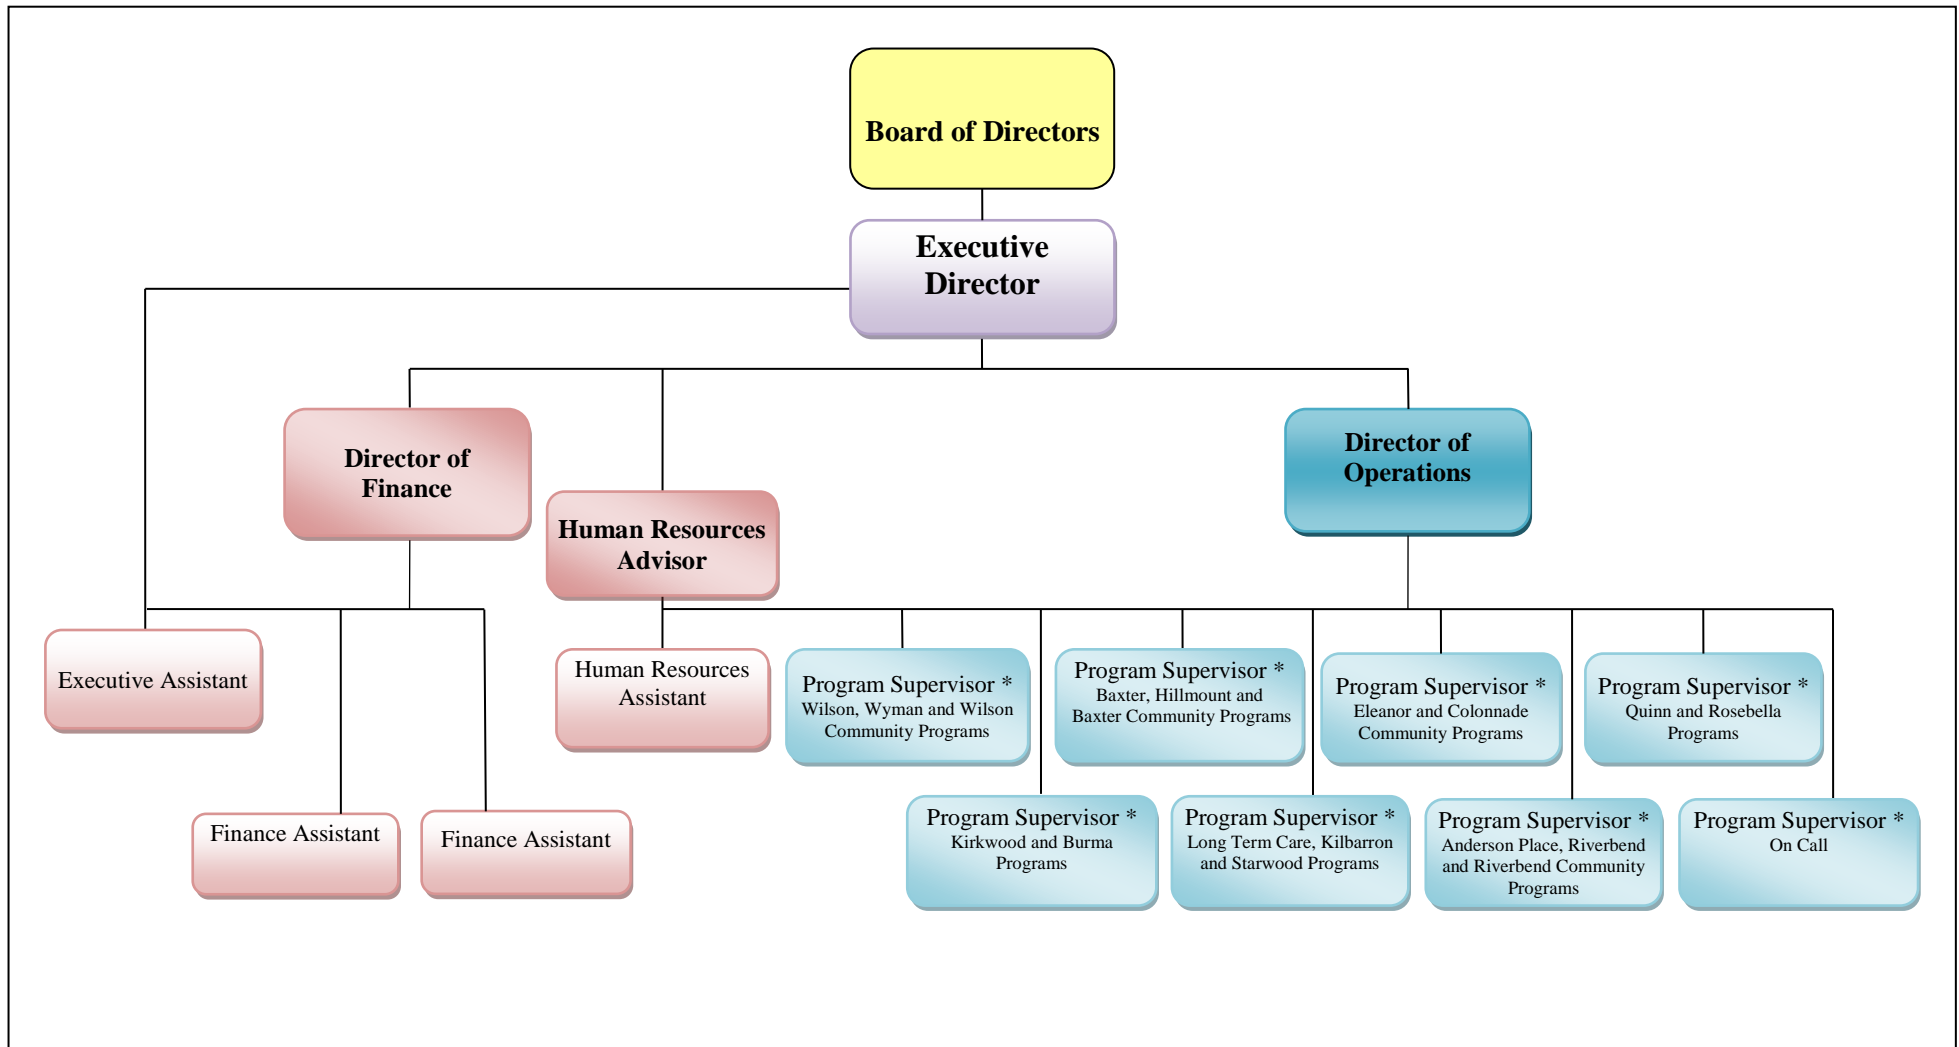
Board of Directors

Executive Director

Director of Finance

Human Resources Advisor

Director of Operations

Executive Assistant

Human Resources Assistant

Program Supervisor *
Wilson, Wyman and Wilson Community Programs

Program Supervisor *
Baxter, Hillmount and Baxter Community Programs

Program Supervisor *
Eleanor and Colonnade Community Programs

Program Supervisor *
Quinn and Rosebella Programs

Finance Assistant

Finance Assistant

Program Supervisor *
Kirkwood and Burma Programs

Program Supervisor *
Long Term Care, Kilbarron and Starwood Programs

Program Supervisor *
Anderson Place, Riverbend and Riverbend Community Programs

Program Supervisor *
On Call